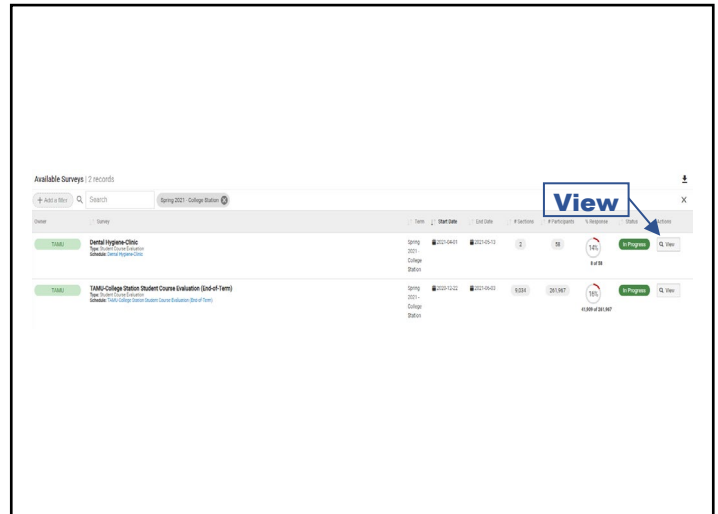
Available Surveys | 2 records

+ Add a filter Search Spring 2021 - College Station

View

| Owner | Survey | Term | Start Date | End Date | # Sections | # Participants | % Response | Status | Actions |
|---|---|---|---|---|---|---|---|---|---|
| TAMU | Dental Hygiene-Clinic Type: Student Course Evaluation Schedule: Dental Hygiene-Clinic | Spring 2021 - College Station | 2021-04-01 | 2021-05-12 | 2 | 58 | 14% 8 of 58 | In Progress | View |
| TAMU | TAMU-College Station Student Course Evaluation (End-of-Term) Type: Student Course Evaluation Schedule: TAMU-College Station Student Course Evaluation (End-of-Term) | Spring 2021 - College Station | 2020-12-22 | 2021-06-03 | 9,034 | 261,967 | 16% 41,909 of 261,967 | In Progress | View |